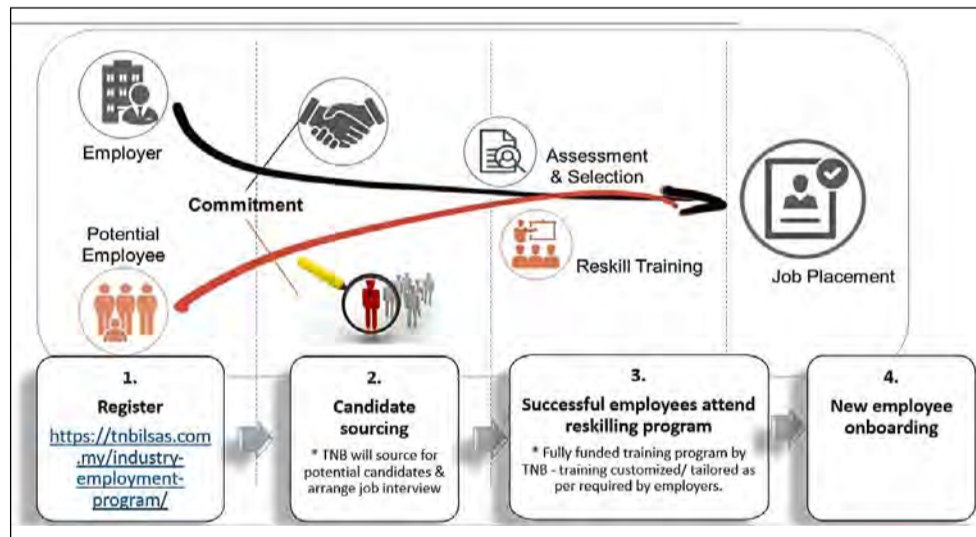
Employer

Commitment

Potential Employee

Assessment & Selection

Reskill Training

Job Placement

1.
Register
https://tnbilsas.com.my/industry-employment-program/

2.
Candidate sourcing
* TNB will source for potential candidates & arrange job interview

3.
Successful employees attend reskilling program
* Fully funded training program by TNB - training customized/ tailored as per required by employers.

4.
New employee onboarding